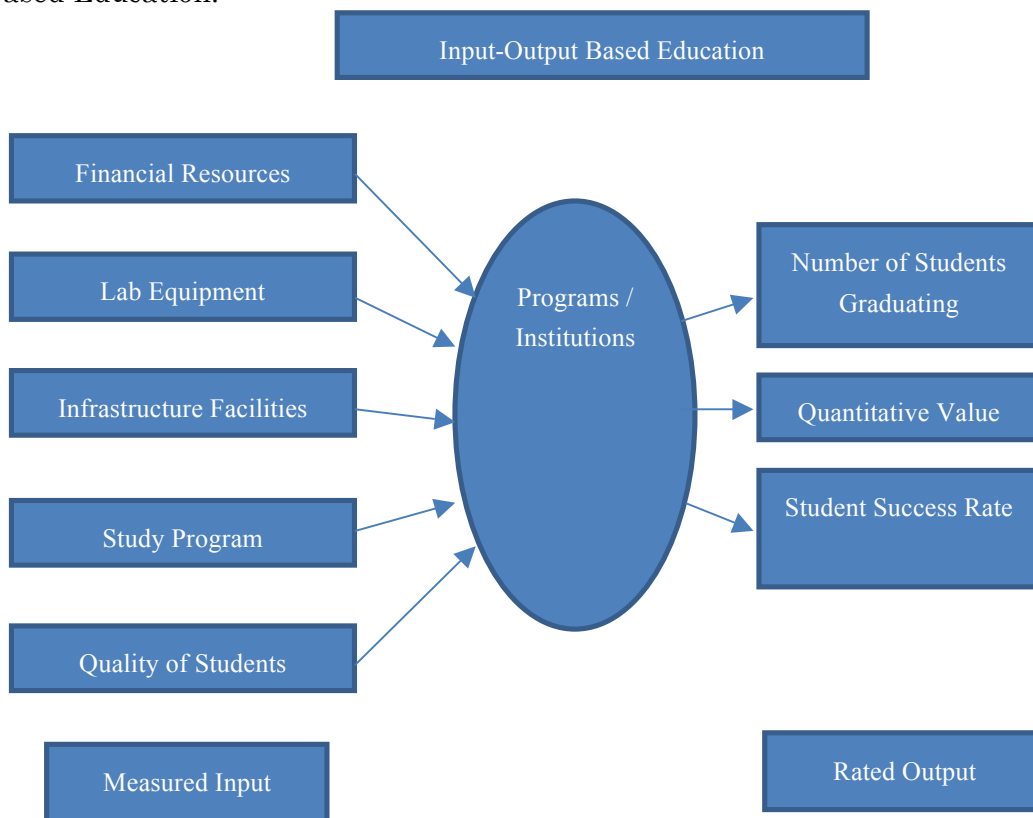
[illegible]ased Education.

Input-Output Based Education

Financial Resources

Lab Equipment

Infrastructure Facilities

Study Program

Quality of Students

Programs / Institutions

Number of Students Graduating

Quantitative Value

Student Success Rate

Measured Input

Rated Output